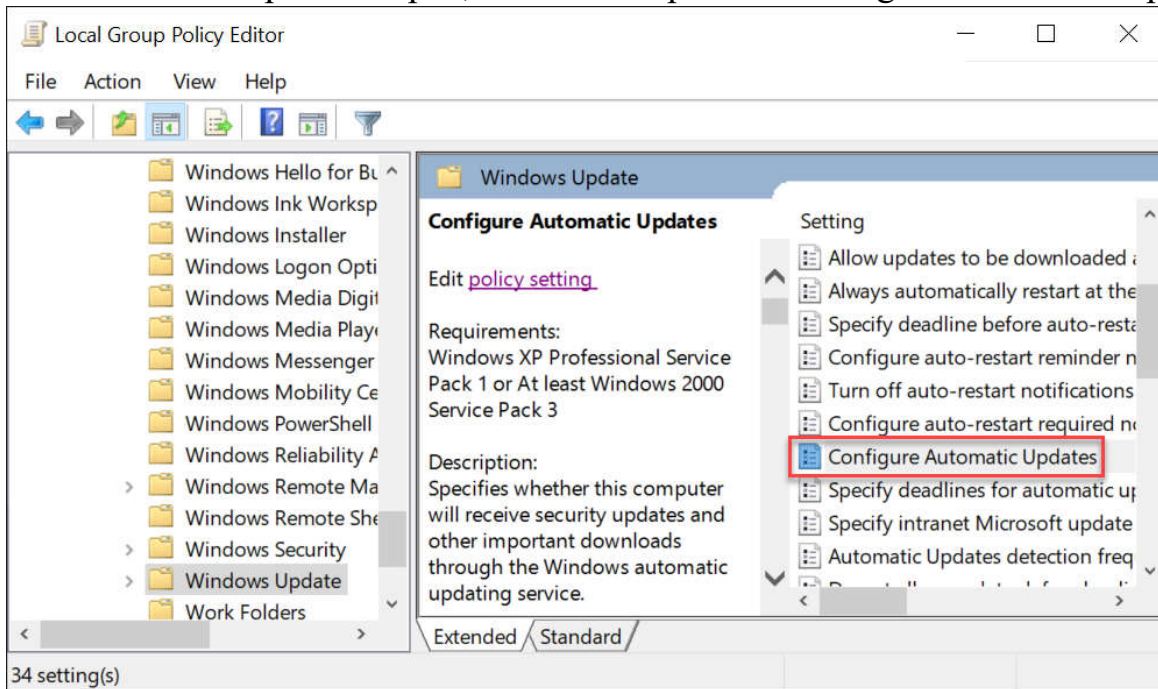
Local Group Policy Editor

File Action View Help

Windows Hello for Bu
Windows Ink Worksp
Windows Installer
Windows Logon Opti
Windows Media Digit
Windows Media Playe
Windows Messenger
Windows Mobility Ce
Windows PowerShell
Windows Reliability A
Windows Remote Ma
Windows Remote She
Windows Security
Windows Update
Work Folders

Windows Update

Configure Automatic Updates

Edit policy setting

Requirements:
Windows XP Professional Service Pack 1 or At least Windows 2000 Service Pack 3

Description:
Specifies whether this computer will receive security updates and other important downloads through the Windows automatic updating service.

Setting
Allow updates to be downloaded a
Always automatically restart at the
Specify deadline before auto-resta
Configure auto-restart reminder n
Turn off auto-restart notifications
Configure auto-restart required n
Configure Automatic Updates
Specify deadlines for automatic u
Specify intranet Microsoft update
Automatic Updates detection freq
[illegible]

Extended Standard

34 setting(s)